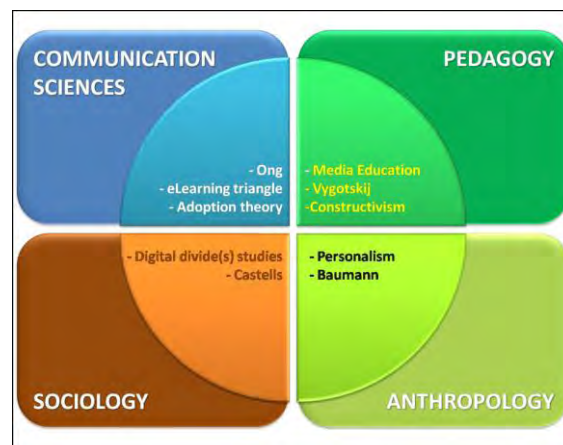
COMMUNICATION SCIENCES

PEDAGOGY

- Ong
- eLearning triangle
- Adoption theory

- Media Education
- Vygotskij
-Constructivism

- Digital divide(s) studies
- Castells

- Personalism
- Baumann

SOCIOLOGY

ANTHROPOLOGY